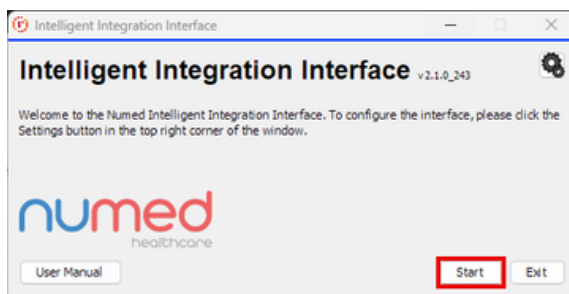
Intelligent Integration Interface

Intelligent Integration Interface v2.1.0_243

Welcome to the Numed Intelligent Integration Interface. To configure the interface, please click the Settings button in the top right corner of the window.

numed
healthcare

User Manual

Start

Exit